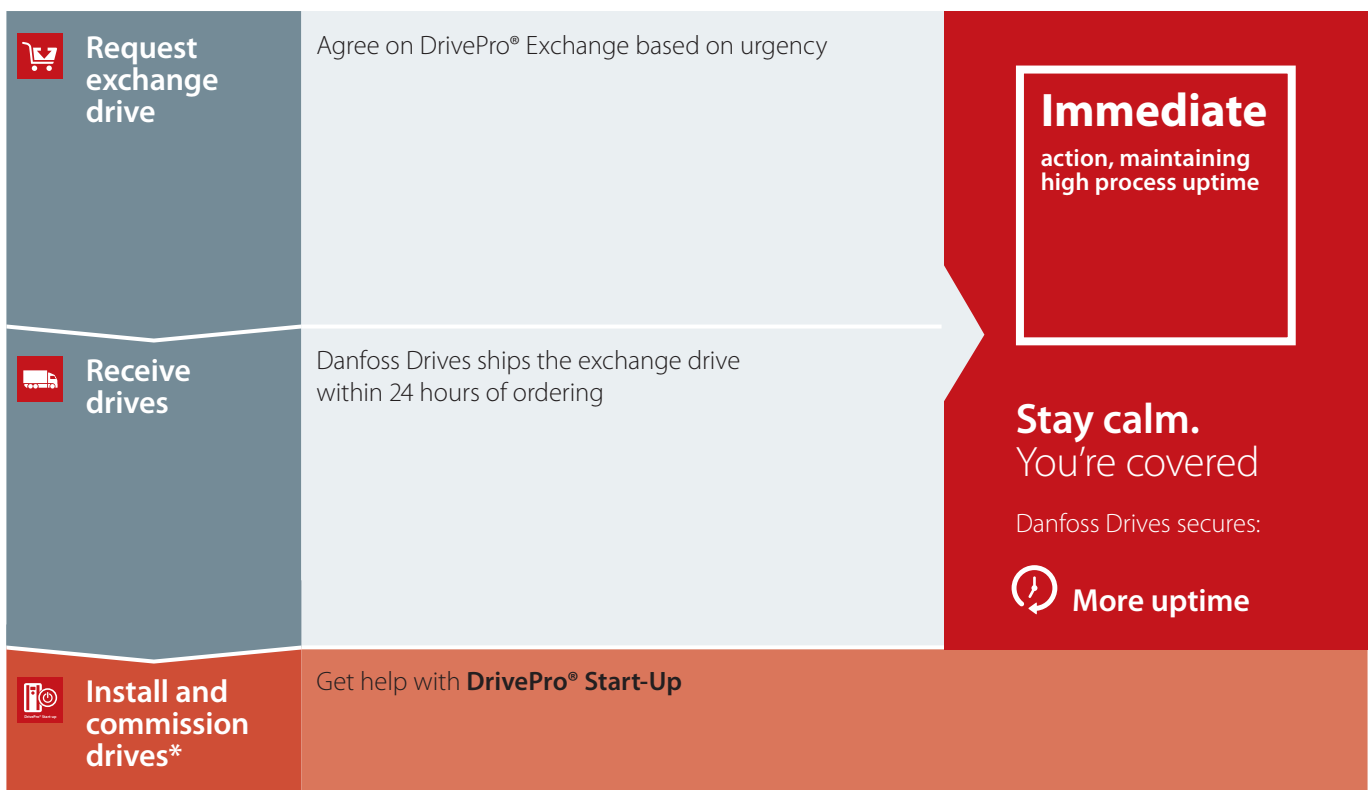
Request exchange drive

Agree on DrivePro® Exchange based on urgency

Immediate

action, maintaining high process uptime

Receive drives

Danfoss Drives ships the exchange drive within 24 hours of ordering

Stay calm.
You're covered

Danfoss Drives secures:

More uptime

Install and commission drives*

Get help with **DrivePro® Start-Up**